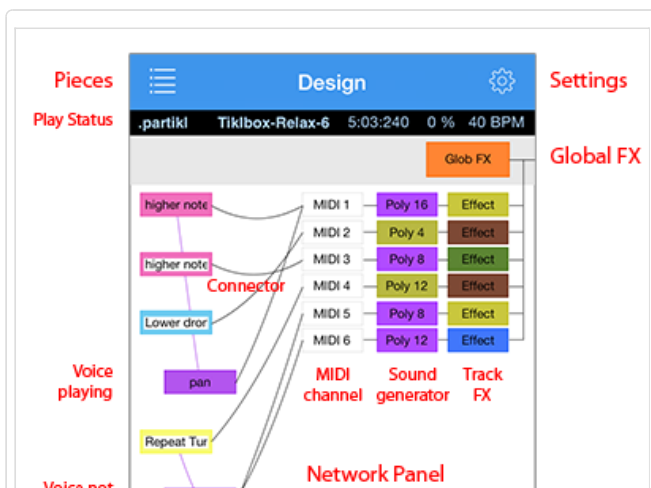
Pieces

Design

Settings

Play Status

.partikl Tiklbox-Relax-6 5:03:240 0 % 40 BPM

Glob FX

Global FX

higher note

MIDI 1

Poly 16

Effect

MIDI 2

Poly 4

Effect

higher note

MIDI 3

Poly 8

Effect

Connector

MIDI 4

Poly 12

Effect

Lower dror

MIDI 5

Poly 8

Effect

MIDI 6

Poly 12

Effect

Voice playing

pan

MIDI channel

Sound generator

Track FX

Repeat Tur

Network Panel

Voice not